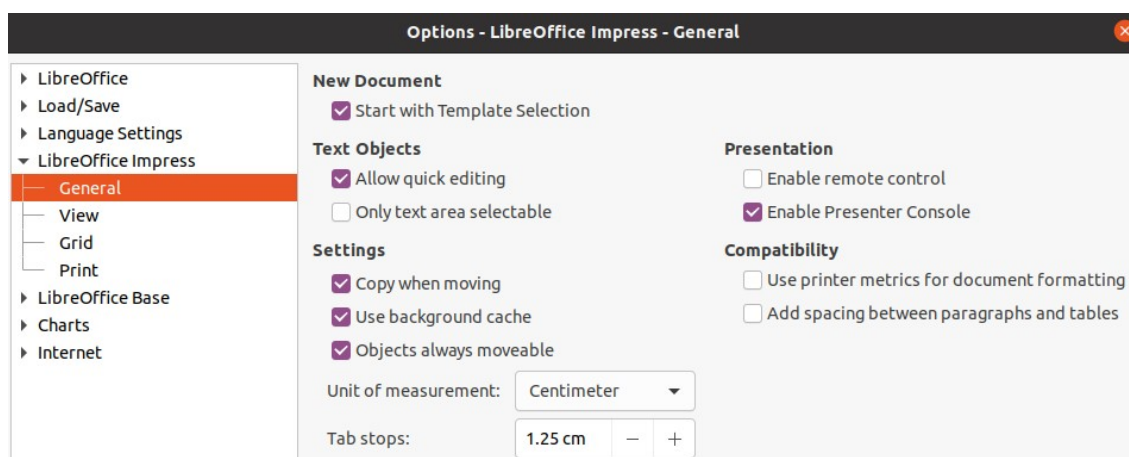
Options - LibreOffice Impress - General

LibreOffice
Load/Save
Language Settings
LibreOffice Impress
General
View
Grid
Print
LibreOffice Base
Charts
Internet

New Document
Start with Template Selection

Text Objects
Allow quick editing
Only text area selectable

Settings
Copy when moving
Use background cache
Objects always moveable

Unit of measurement: Centimeter

Tab stops: 1.25 cm − +

Presentation
Enable remote control
Enable Presenter Console

Compatibility
Use printer metrics for document formatting
Add spacing between paragraphs and tables